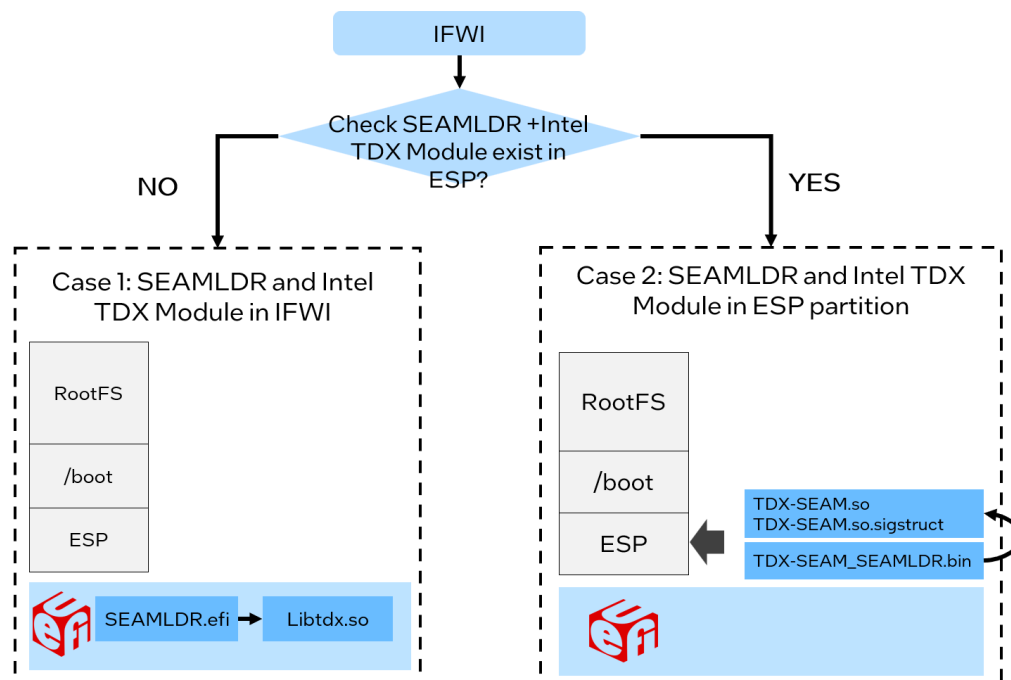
IFWI

Check SEAMLDR +Intel TDX Module exist in ESP?

NO

YES

Case 1: SEAMLDR and Intel TDX Module in IFWI

RootFS

/boot

ESP

SEAMLDR.efi

Libtdx.so

Case 2: SEAMLDR and Intel TDX Module in ESP partition

RootFS

/boot

ESP

TDX-SEAM.so
TDX-SEAM.so.sigstruct

TDX-SEAM_SEAMLDR.bin